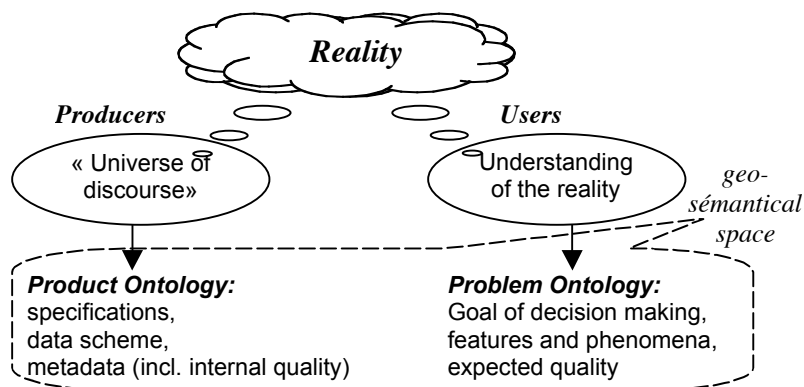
Reality

Producers

Users

« Universe of discourse»

Understanding of the reality

geo-sémantical space

Product Ontology:
specifications,
data scheme,
metadata (incl. internal quality)

Problem Ontology:
Goal of decision making,
features and phenomena,
expected quality